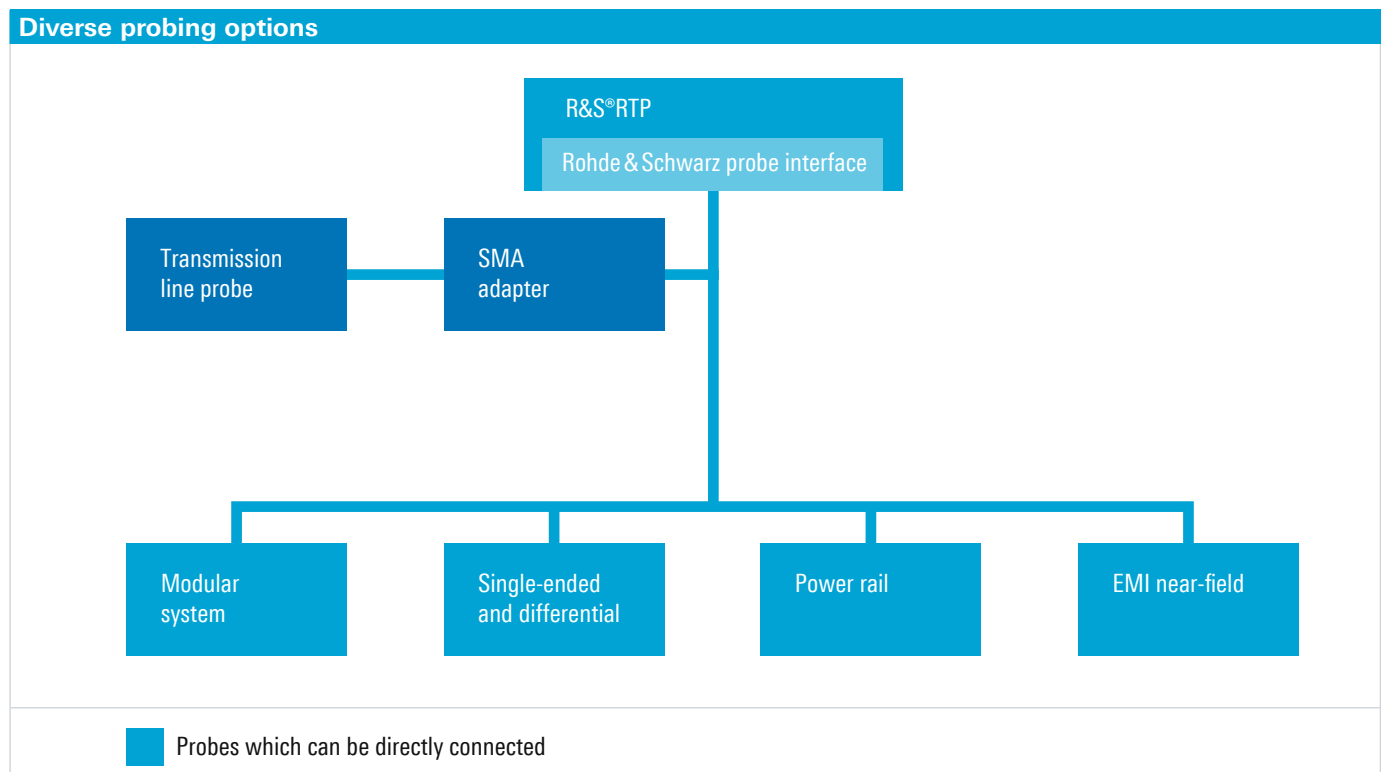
Diverse probing options

R&S®RTP

Rohde & Schwarz probe interface

Transmission line probe

SMA adapter

Modular system

Single-ended and differential

Power rail

EMI near-field

Probes which can be directly connected